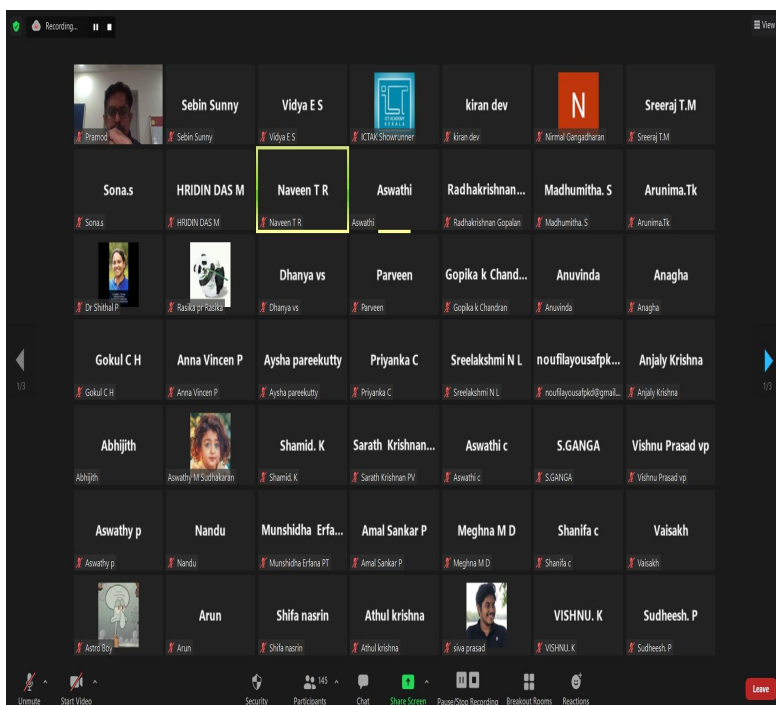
Recording...

View

Pramod

Sebin Sunny
Sebin Sunny

Vidya E S
Vidya E S

ICT ACADEMY KERALA
ICTAK Showrunner

kiran dev
kiran dev

N
Nirmal Gangadharan

Sreeraj T.M
Sreeraj T.M

Sona.s
Sona.s

HRIDIN DAS M
HRIDIN DAS M

Naveen T R
Naveen T R

Aswathi
Aswathi

Radhakrishnan...
Radhakrishnan Gopalan

Madhumitha. S
Madhumitha. S

Arunima.Tk
Arunima.Tk

Dr Shithal P

Rasika pr Rasika

Dhanya vs
Dhanya vs

Parveen
Parveen

Gopika k Chand...
Gopika k Chandran

Anuvinda
Anuvinda

Anagha
Anagha

1/3

Gokul C H
Gokul C H

Anna Vincen P
Anna Vincen P

Aysha pareekutty
Aysha pareekutty

Priyanka C
Priyanka C

Sreelakshmi N L
Sreelakshmi N L

noufilayousafpk...
noufilayousafpkd@gmail...

Anjaly Krishna
Anjaly Krishna

1/3

Abhijith
Abhijith

Aswathy M Sudhakaran

Shamid. K
Shamid. K

Sarath Krishnan...
Sarath Krishnan PV

Aswathi c
Aswathi c

S.GANGA
S.GANGA

Vishnu Prasad vp
Vishnu Prasad vp

Aswathy p
Aswathy p

Nandu
Nandu

Munshidha Erfa...
Munshidha Erfana PT

Amal Sankar P
Amal Sankar P

Meghna M D
Meghna M D

Shanifa c
Shanifa c

Vaisakh
Vaisakh

Astro Boy

Arun
Arun

Shifa nasrin
Shifa nasrin

Athul krishna
Athul krishna

siva prasad

VISHNU. K
VISHNU. K

Sudheesh. P
Sudheesh. P

Unmute Start Video Security 145 Participants Chat Share Screen Pause/Stop Recording Breakout Rooms Reactions Leave